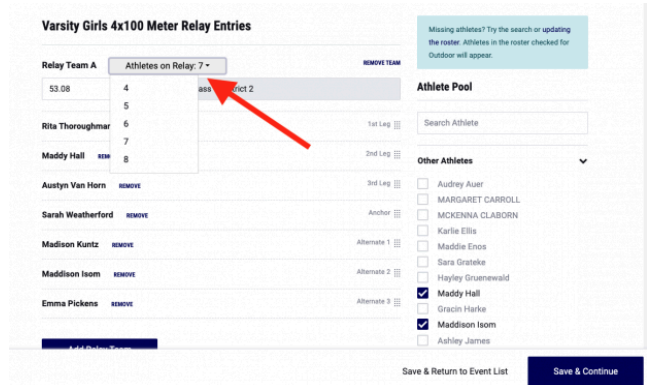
Varsity Girls 4x100 Meter Relay Entries

Relay Team A

Athletes on Relay: 7

REMOVE TEAM

53.08

4
5
6
7
8

ass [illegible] rict 2

Rita Thoroughmar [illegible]

1st Leg

Maddy Hall REMOVE

2nd Leg

Austyn Van Horn REMOVE

3rd Leg

Sarah Weatherford REMOVE

Anchor

Madison Kuntz REMOVE

Alternate 1

Maddison Isom REMOVE

Alternate 2

Emma Pickens REMOVE

Alternate 3

Add Relay Team

Missing athletes? Try the search or updating the roster. Athletes in the roster checked for Outdoor will appear.

Athlete Pool

Search Athlete

Other Athletes

Audrey Auer
MARGARET CARROLL
MCKENNA CLABORN
Karlie Ellis
Maddie Enos
Sara Grateke
Hayley Gruenewald
Maddy Hall
Gracin Harke
Maddison Isom
Ashley James

Save & Return to Event List

Save & Continue